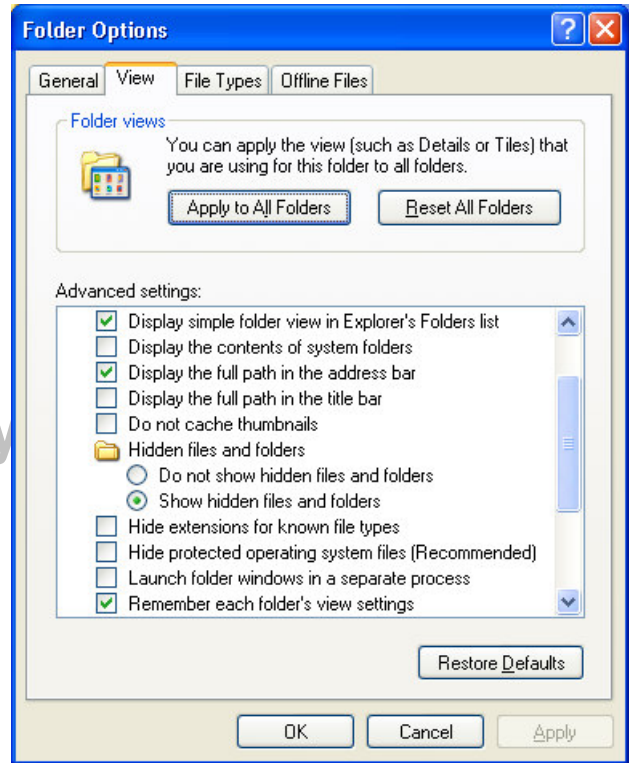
Folder Options

General | View | File Types | Offline Files

Folder views

You can apply the view (such as Details or Tiles) that you are using for this folder to all folders.

Apply to All Folders | Reset All Folders

Advanced settings:

Display simple folder view in Explorer's Folders list
Display the contents of system folders
Display the full path in the address bar
Display the full path in the title bar
Do not cache thumbnails
Hidden files and folders
Do not show hidden files and folders
Show hidden files and folders
Hide extensions for known file types
Hide protected operating system files (Recommended)
Launch folder windows in a separate process
Remember each folder's view settings

Restore Defaults

OK | Cancel | Apply